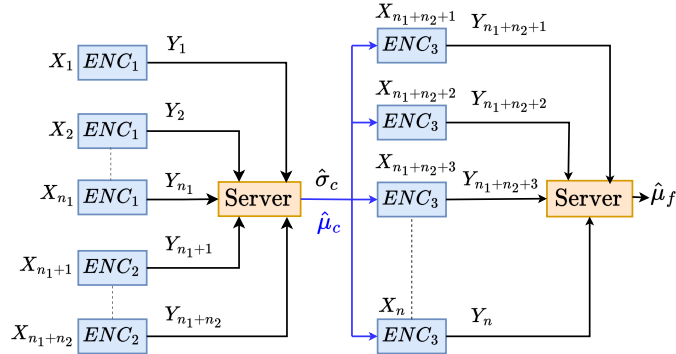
$X_1$ $ENC_1$ $Y_1$

$X_2$ $ENC_1$ $Y_2$

$X_{n_1}$ $ENC_1$ $Y_{n_1}$

$X_{n_1+1}$ $ENC_2$ $Y_{n_1+1}$

$X_{n_1+n_2}$ $ENC_2$ $Y_{n_1+n_2}$

Server

$\hat{\sigma}_c$

$\hat{\mu}_c$

$X_{n_1+n_2+1}$ $ENC_3$ $Y_{n_1+n_2+1}$

$X_{n_1+n_2+2}$ $ENC_3$ $Y_{n_1+n_2+2}$

$X_{n_1+n_2+3}$ $ENC_3$ $Y_{n_1+n_2+3}$

$X_n$ $ENC_3$ $Y_n$

Server

$\hat{\mu}_f$